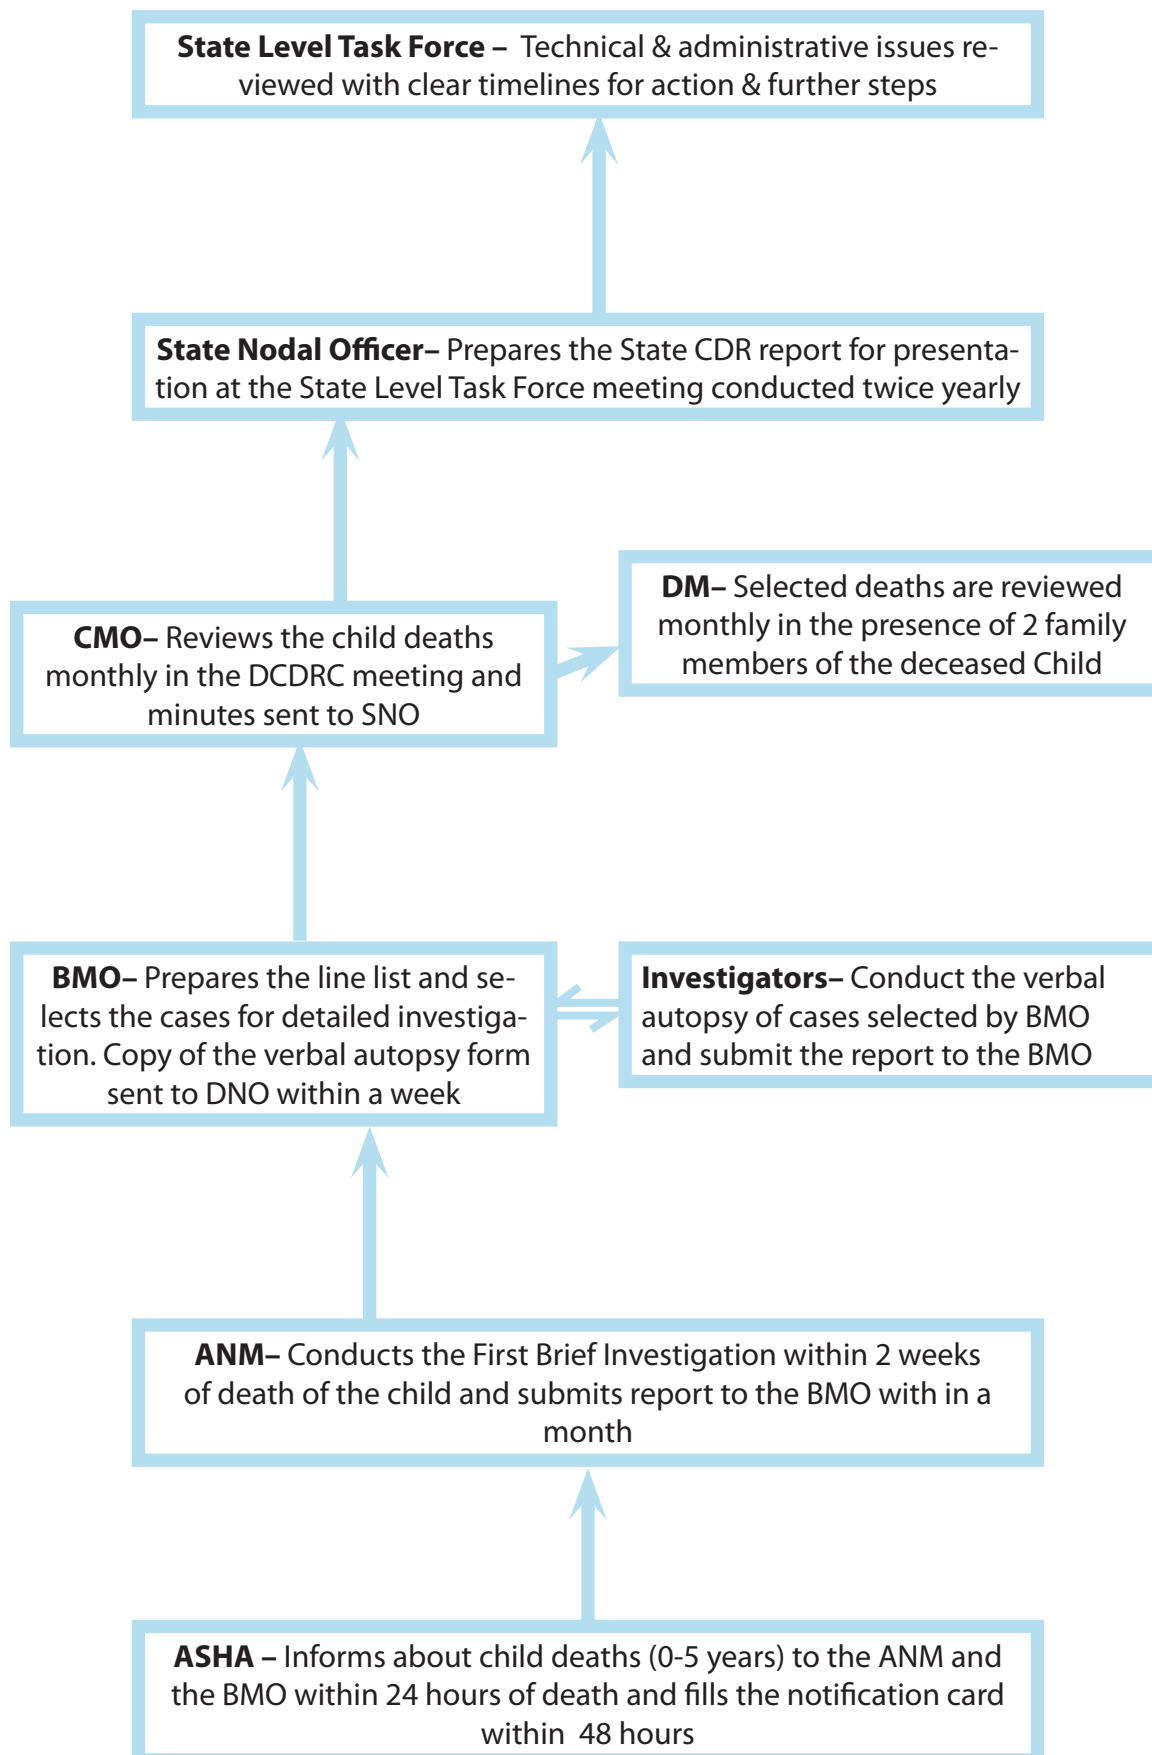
**State Level Task Force –** Technical & administrative issues reviewed with clear timelines for action & further steps

**State Nodal Officer–** Prepares the State CDR report for presentation at the State Level Task Force meeting conducted twice yearly

**CMO–** Reviews the child deaths monthly in the DCDRC meeting and minutes sent to SNO

**DM–** Selected deaths are reviewed monthly in the presence of 2 family members of the deceased Child

**BMO–** Prepares the line list and selects the cases for detailed investigation. Copy of the verbal autopsy form sent to DNO within a week

**Investigators–** Conduct the verbal autopsy of cases selected by BMO and submit the report to the BMO

**ANM–** Conducts the First Brief Investigation within 2 weeks of death of the child and submits report to the BMO with in a month

**ASHA –** Informs about child deaths (0-5 years) to the ANM and the BMO within 24 hours of death and fills the notification card within 48 hours